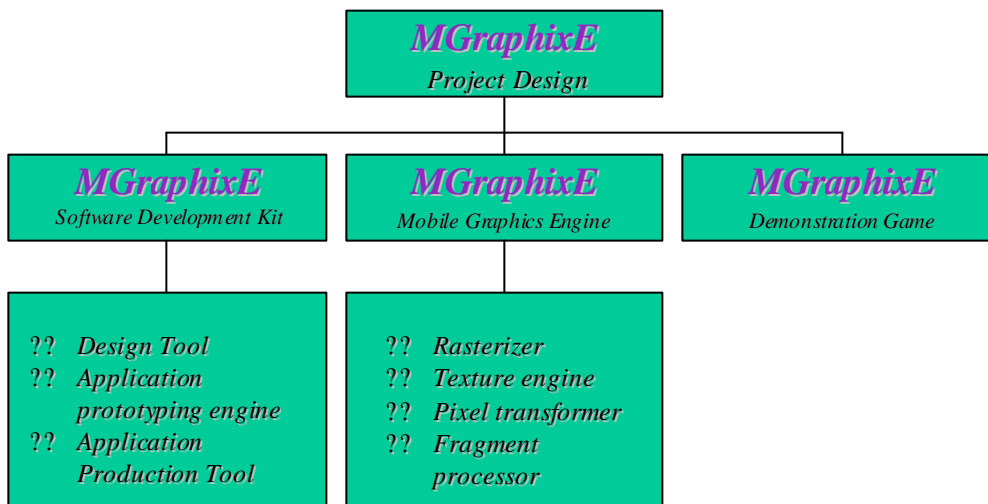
MGraphixE
Project Design

MGraphixE
Software Development Kit

MGraphixE
Mobile Graphics Engine

MGraphixE
Demonstration Game

?? Design Tool
?? Application prototyping engine
?? Application Production Tool

?? Rasterizer
?? Texture engine
?? Pixel transformer
?? Fragment processor